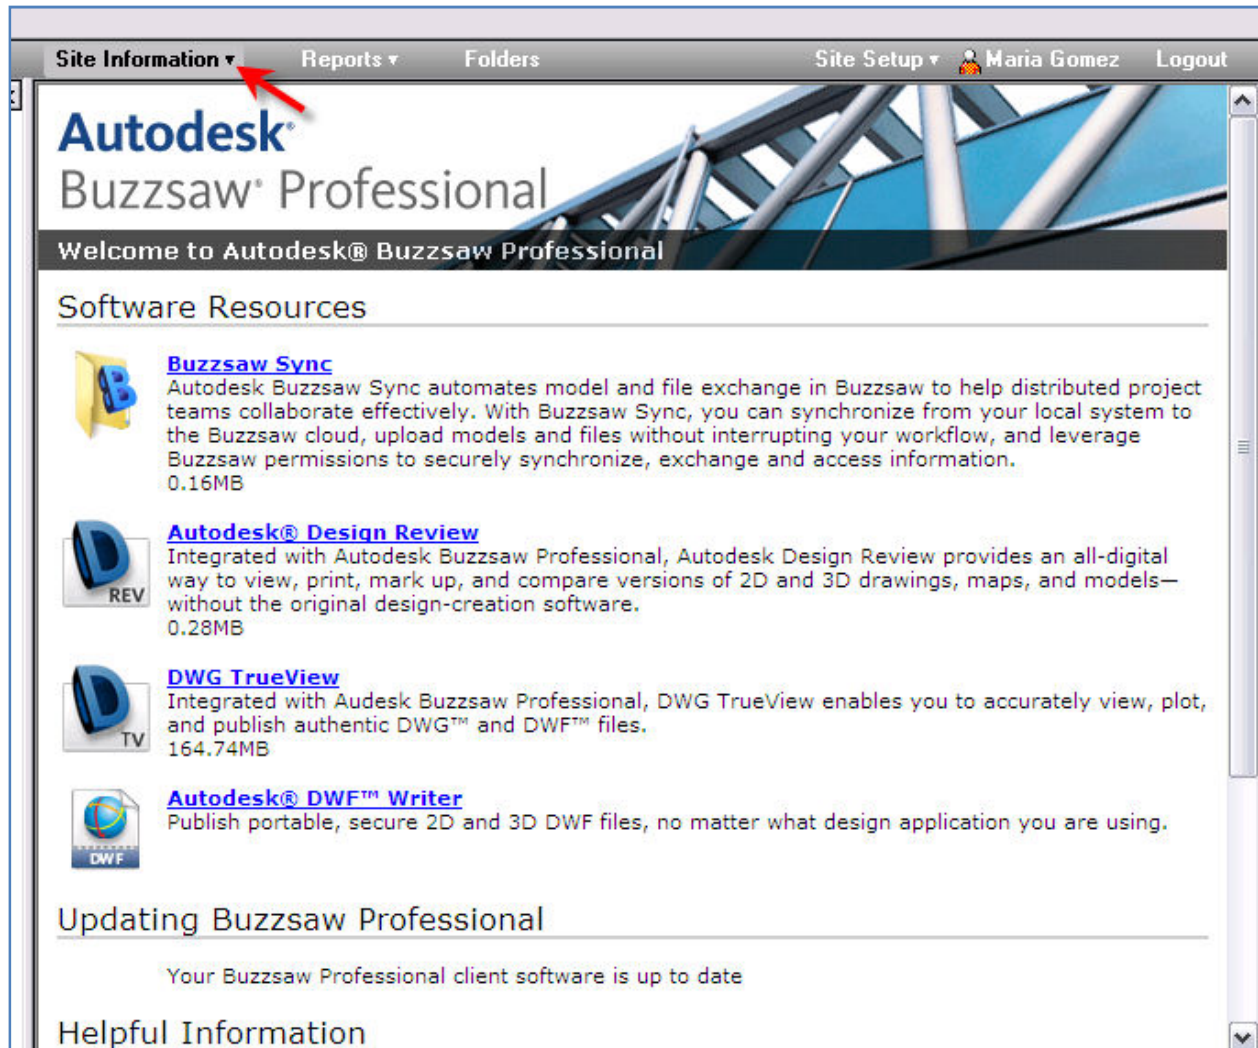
Site Information ▾ Reports ▾ Folders Site Setup ▾ Maria Gomez Logout

Autodesk®
Buzzsaw® Professional

Welcome to Autodesk® Buzzsaw Professional

Software Resources

Buzzsaw Sync
Autodesk Buzzsaw Sync automates model and file exchange in Buzzsaw to help distributed project teams collaborate effectively. With Buzzsaw Sync, you can synchronize from your local system to the Buzzsaw cloud, upload models and files without interrupting your workflow, and leverage Buzzsaw permissions to securely synchronize, exchange and access information.
0.16MB

REV
Autodesk® Design Review
Integrated with Autodesk Buzzsaw Professional, Autodesk Design Review provides an all-digital way to view, print, mark up, and compare versions of 2D and 3D drawings, maps, and models—without the original design-creation software.
0.28MB

TV
DWG TrueView
Integrated with Audesk Buzzsaw Professional, DWG TrueView enables you to accurately view, plot, and publish authentic DWG™ and DWF™ files.
164.74MB

DWF
Autodesk® DWF™ Writer
Publish portable, secure 2D and 3D DWF files, no matter what design application you are using.

Updating Buzzsaw Professional

Your Buzzsaw Professional client software is up to date

Helpful Information